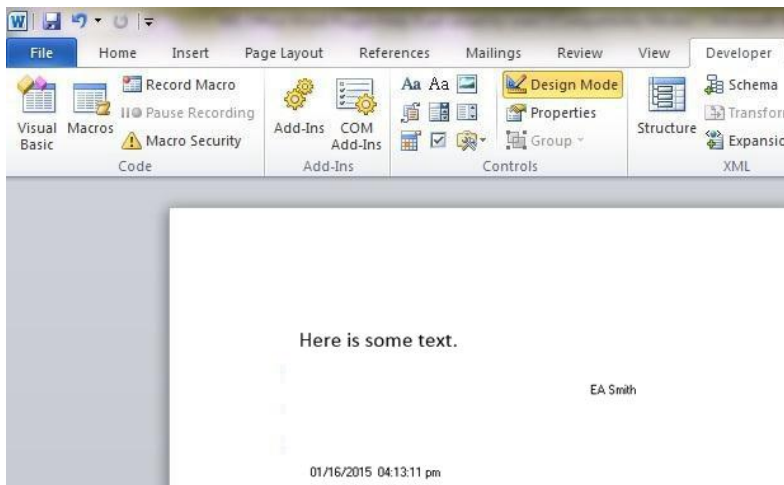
File Home Insert Page Layout References Mailings Review View Developer

Visual Basic Macros Record Macro Pause Recording Macro Security Code

Add-Ins COM Add-Ins Add-Ins

Aa Aa Design Mode Properties Group Controls

Structure Schema Transfor Expansio XML

Here is some text.

EA Smith

01/16/2015 04:13:11 pm